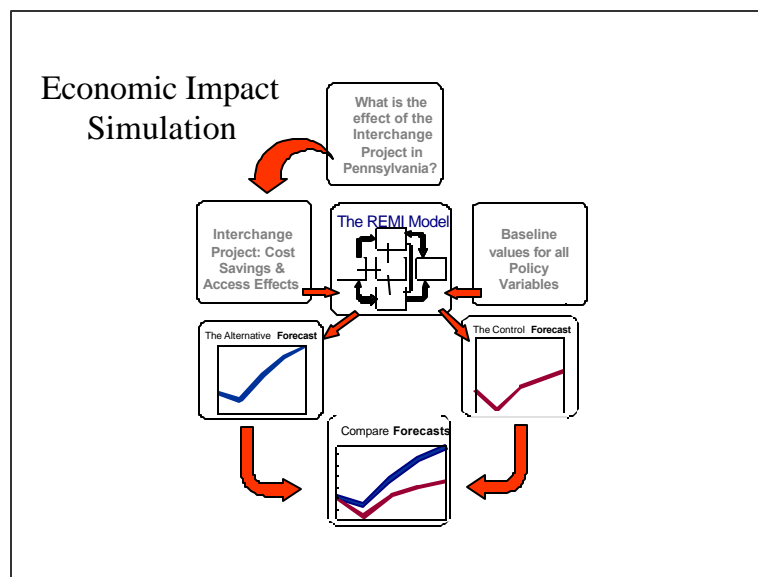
Economic Impact Simulation

What is the effect of the Interchange Project in Pennsylvania?

Interchange Project: Cost Savings & Access Effects

The REMI Model

Baseline values for all Policy Variables

The Alternative **Forecast**

The Control **Forecast**

Compare **Forecasts**